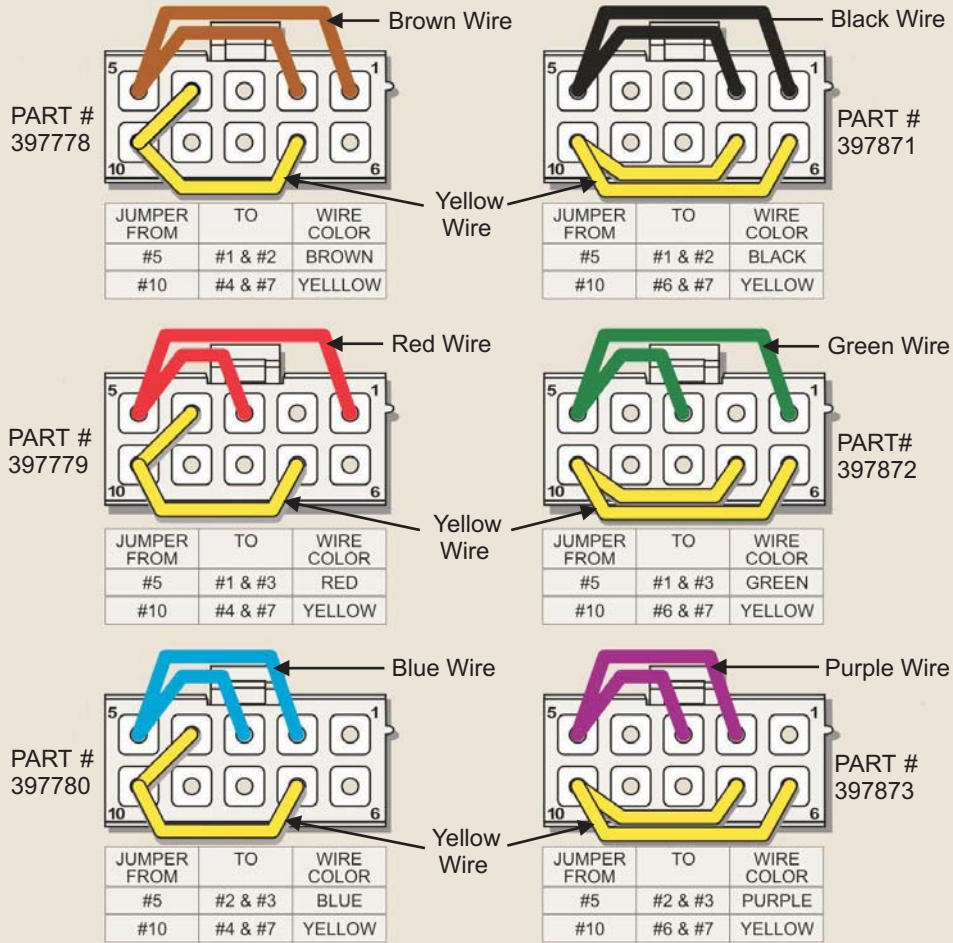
Brown Wire

5 1

PART # 397778

10 6

| JUMPER FROM | TO | WIRE COLOR |
|---|---|---|
| #5 | #1 & #2 | BROWN |
| #10 | #4 & #7 | YELLLOW |

Black Wire

5 1

PART # 397871

10 6

| JUMPER FROM | TO | WIRE COLOR |
|---|---|---|
| #5 | #1 & #2 | BLACK |
| #10 | #6 & #7 | YELLOW |

Yellow Wire

Red Wire

5 1

PART # 397779

10 6

| JUMPER FROM | TO | WIRE COLOR |
|---|---|---|
| #5 | #1 & #3 | RED |
| #10 | #4 & #7 | YELLOW |

Green Wire

5 1

PART# 397872

10 6

| JUMPER FROM | TO | WIRE COLOR |
|---|---|---|
| #5 | #1 & #3 | GREEN |
| #10 | #6 & #7 | YELLOW |

Yellow Wire

Blue Wire

5 1

PART # 397780

10 6

| JUMPER FROM | TO | WIRE COLOR |
|---|---|---|
| #5 | #2 & #3 | BLUE |
| #10 | #4 & #7 | YELLOW |

Purple Wire

5 1

PART # 397873

10 6

| JUMPER FROM | TO | WIRE COLOR |
|---|---|---|
| #5 | #2 & #3 | PURPLE |
| #10 | #6 & #7 | YELLOW |

Yellow Wire